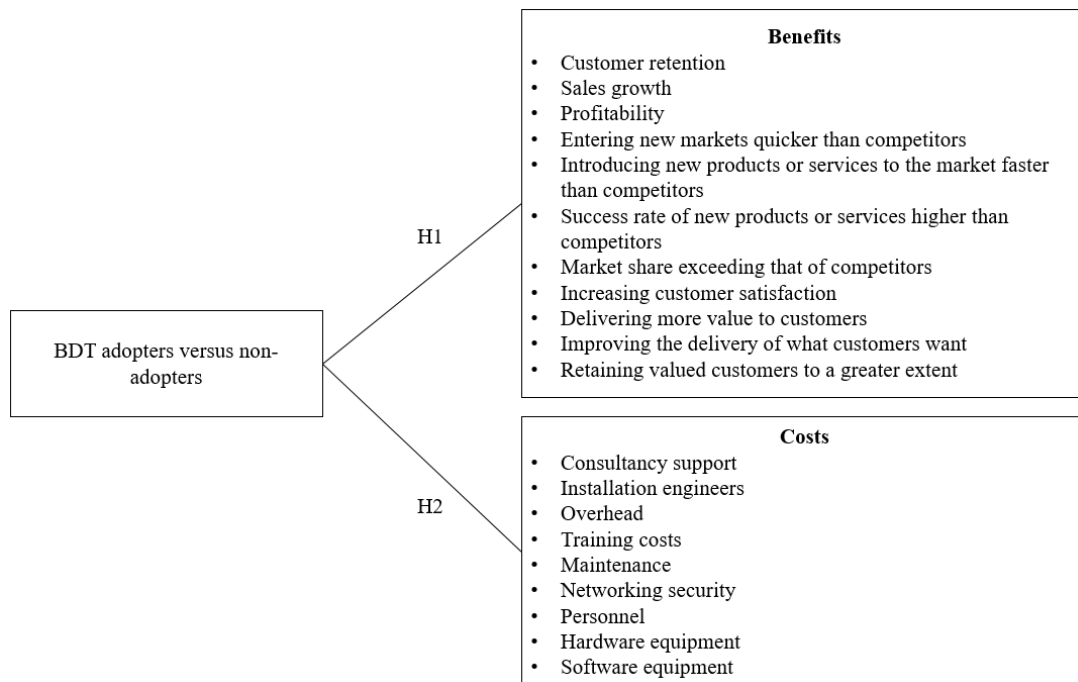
BDT adopters versus non-adopters

H1

Benefits
- Customer retention
- Sales growth
- Profitability
- Entering new markets quicker than competitors
- Introducing new products or services to the market faster than competitors
- Success rate of new products or services higher than competitors
- Market share exceeding that of competitors
- Increasing customer satisfaction
- Delivering more value to customers
- Improving the delivery of what customers want
- Retaining valued customers to a greater extent

H2

Costs
- Consultancy support
- Installation engineers
- Overhead
- Training costs
- Maintenance
- Networking security
- Personnel
- Hardware equipment
- Software equipment